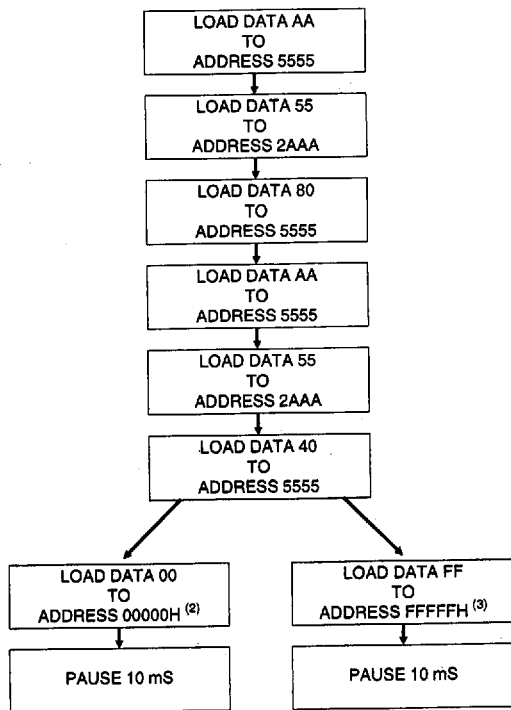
LOAD DATA AA
TO
ADDRESS 5555

LOAD DATA 55
TO
ADDRESS 2AAA

LOAD DATA 80
TO
ADDRESS 5555

LOAD DATA AA
TO
ADDRESS 5555

LOAD DATA 55
TO
ADDRESS 2AAA

LOAD DATA 40
TO
ADDRESS 5555

LOAD DATA 00
TO
ADDRESS 00000H $^{(2)}$

PAUSE 10 mS

LOAD DATA FF
TO
ADDRESS FFFFFH $^{(3)}$

PAUSE 10 mS